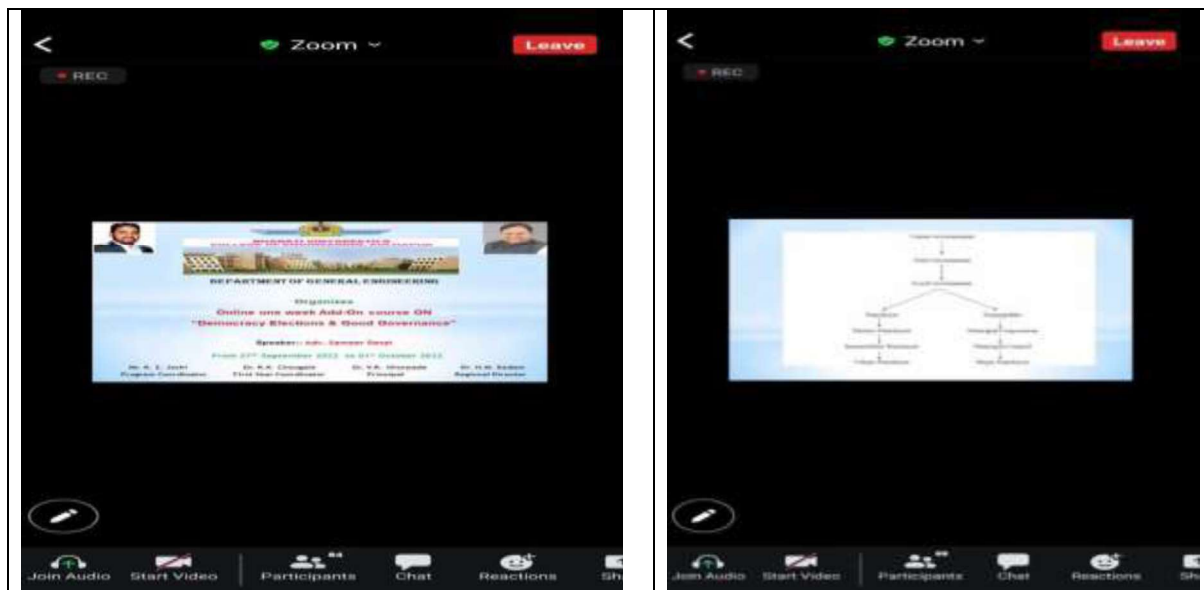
Zoom

Leave

REC

DEPARTMENT OF GENERAL ENGINEERING

Organizes

Online one week Add-On course ON

"Democracy Elections & Good Governance"

Speaker:- Adv. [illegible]

From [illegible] September 2022 to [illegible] October 2022

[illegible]

Join Audio

Start Video

Participants

Chat

Reactions

Sh

Zoom

Leave

REC

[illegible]

Join Audio

Start Video

Participants

Chat

Reactions

Sh